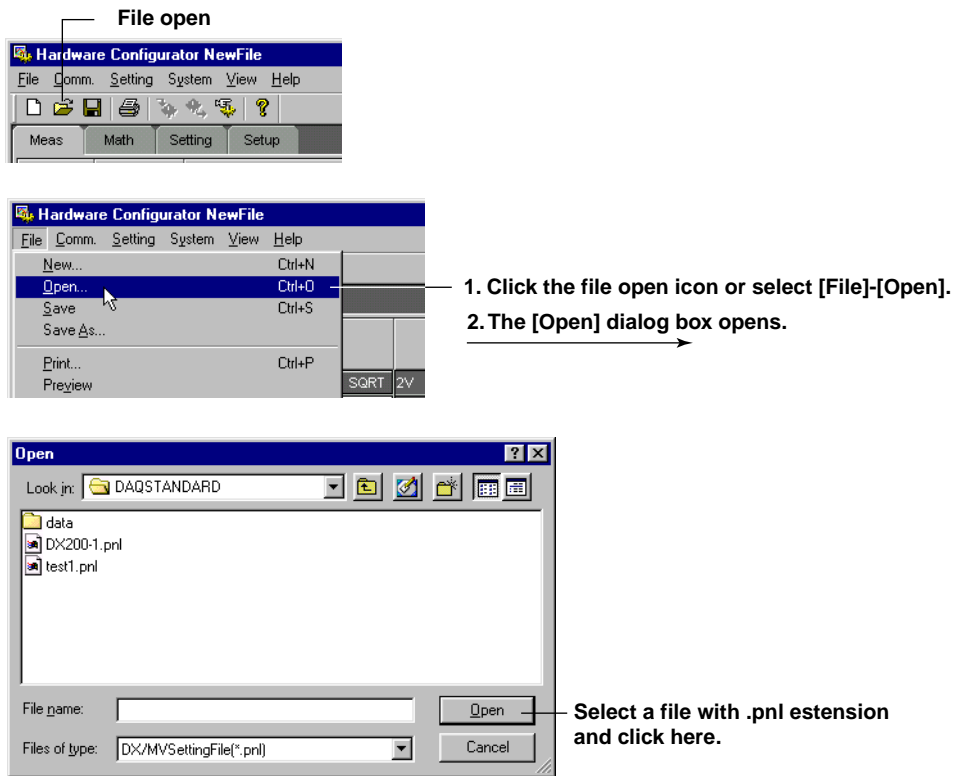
File open

Hardware Configurator NewFile
File Comm. Setting System View Help
Meas Math Setting Setup

Hardware Configurator NewFile
File Comm. Setting System View Help
New... Ctrl+N
Open... Ctrl+O
Save Ctrl+S
Save As...
Print... Ctrl+P
Preview
SQRT 2V

1. Click the file open icon or select [File]-[Open].
2. The [Open] dialog box opens.

Open
Look in: DAQSTANDARD
data
DX200-1.pnl
test1.pnl
File name:
Open
Files of type: DX/MVSettingFile(*.pnl)
Cancel

Select a file with .pnl estension and click here.